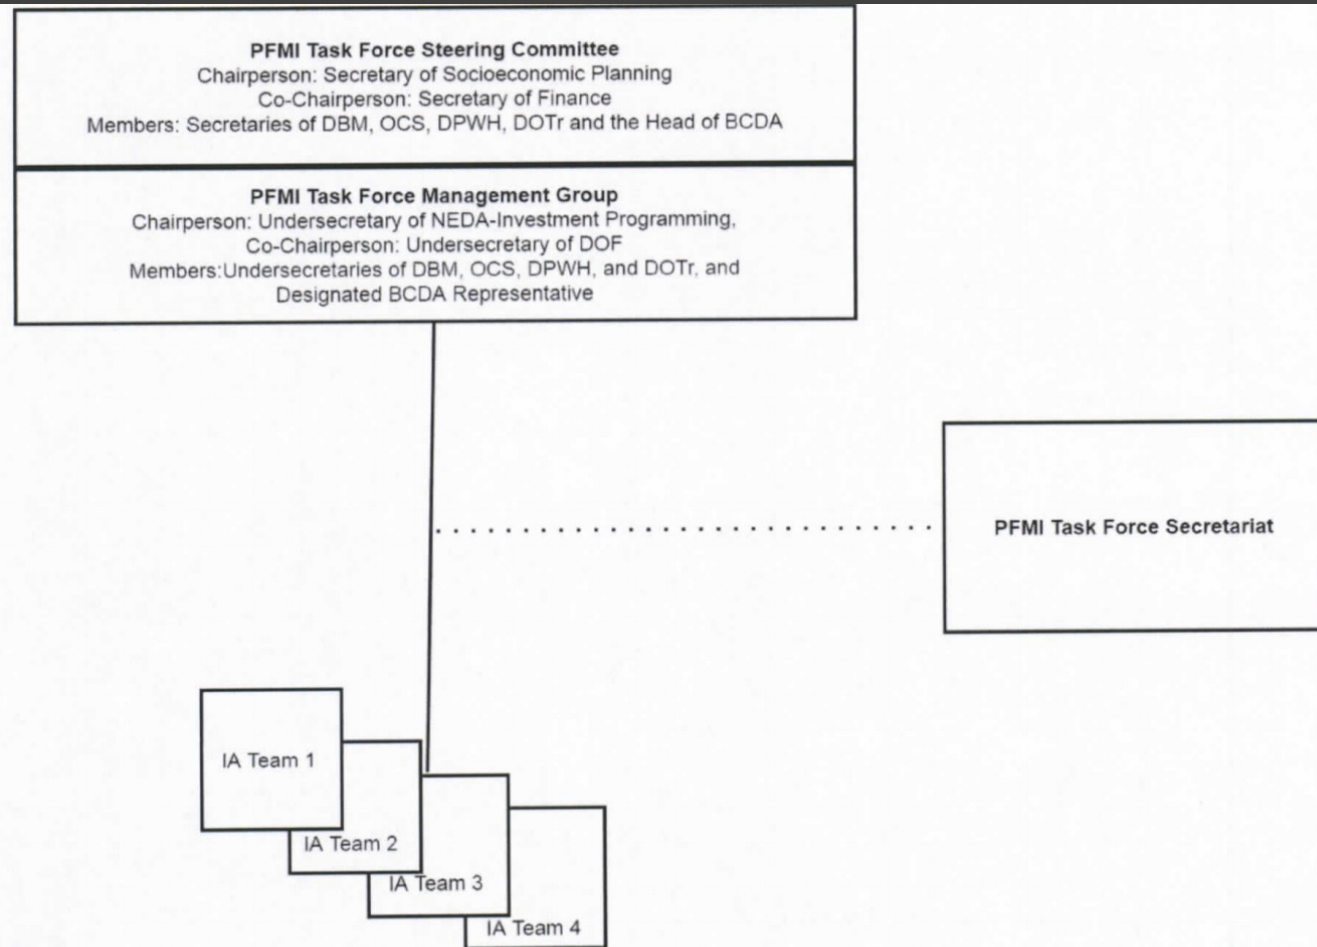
PFMI Task Force Steering Committee
Chairperson: Secretary of Socioeconomic Planning
Co-Chairperson: Secretary of Finance
Members: Secretaries of DBM, OCS, DPWH, DOTr and the Head of BCDA

PFMI Task Force Management Group
Chairperson: Undersecretary of NEDA-Investment Programming,
Co-Chairperson: Undersecretary of DOF
Members:Undersecretaries of DBM, OCS, DPWH, and DOTr, and Designated BCDA Representative

PFMI Task Force Secretariat

IA Team 1

IA Team 2

IA Team 3

IA Team 4